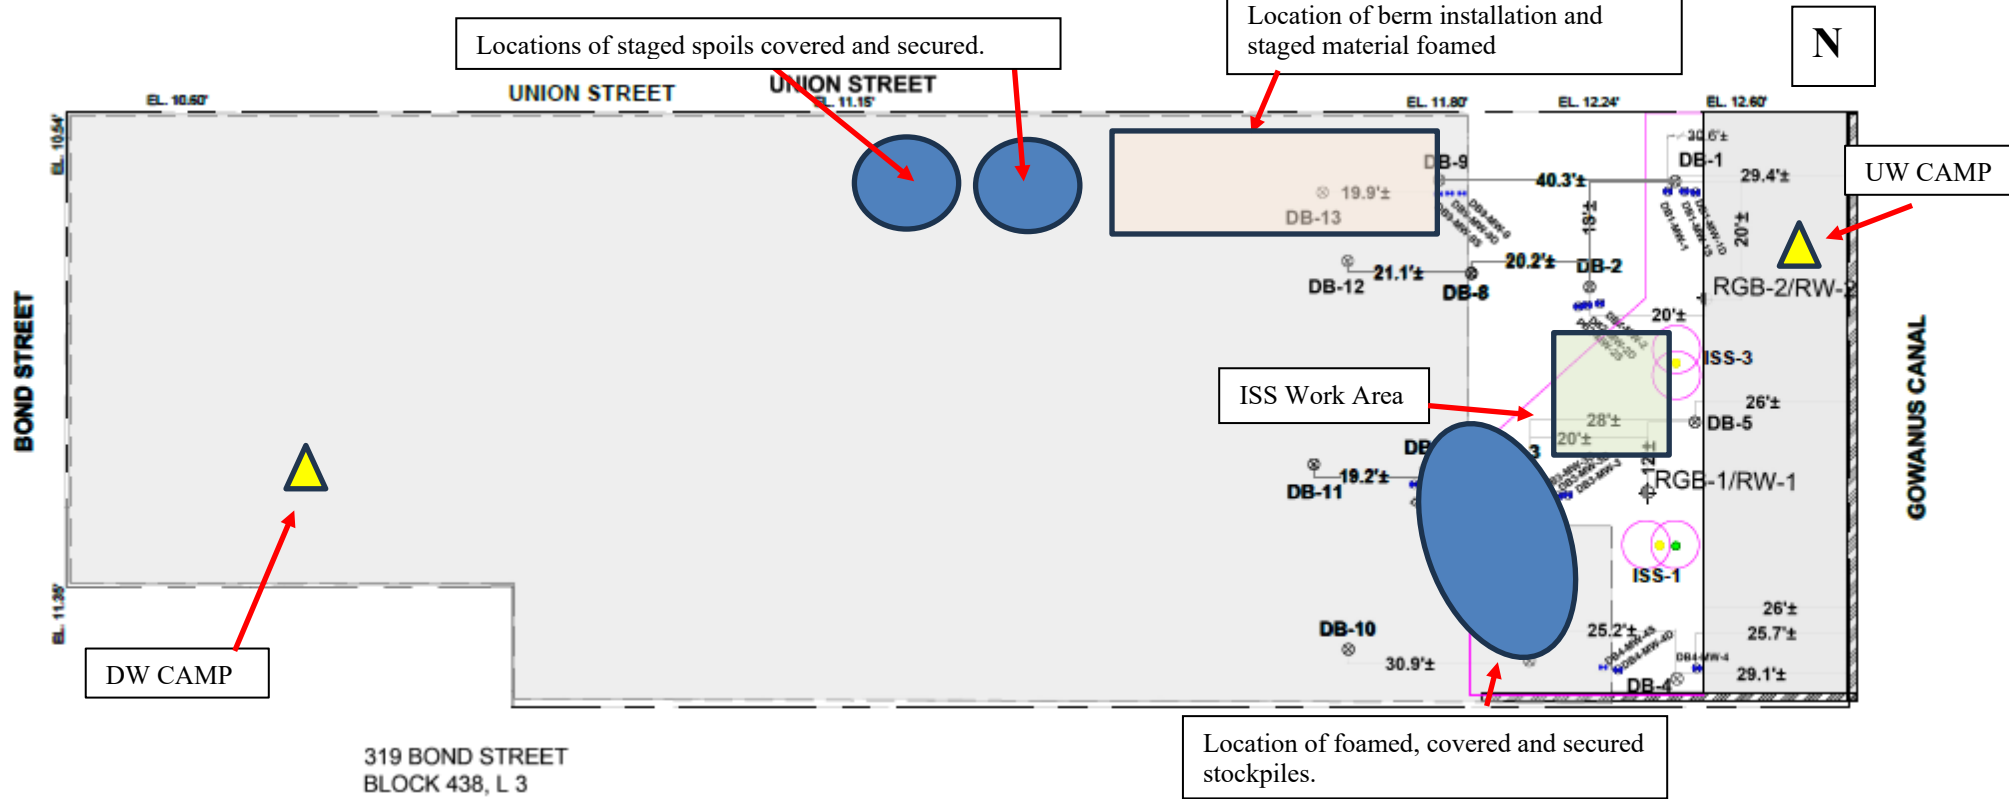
Locations of staged spoils covered and secured.

Location of berm installation and staged material foamed

N

EL. 10.60'

UNION STREET

UNION STREET

EL. 11.15'

EL. 11.80'

EL. 12.24'

EL. 12.60'

EL. 10.54'

BOND STREET

30.6'±

DB-1

29.4'±

UW CAMP

DB-9

19.9'±

DB-13

40.3'±

18'±

20'±

DB-12

21.1'±

DB-8

20.2'±

DB-2

RGB-2/RW-2

20'±

ISS-3

GOWANUS CANAL

ISS Work Area

28'±

20'±

26'±

DB-5

DB

3

12

DB-11

19.2'±

RGB-1/RW-1

ISS-1

EL. 11.35'

DB-10

30.9'±

25.2'±

26'±

25.7'±

29.1'±

DB-4

DW CAMP

319 BOND STREET
BLOCK 438, L 3

Location of foamed, covered and secured stockpiles.